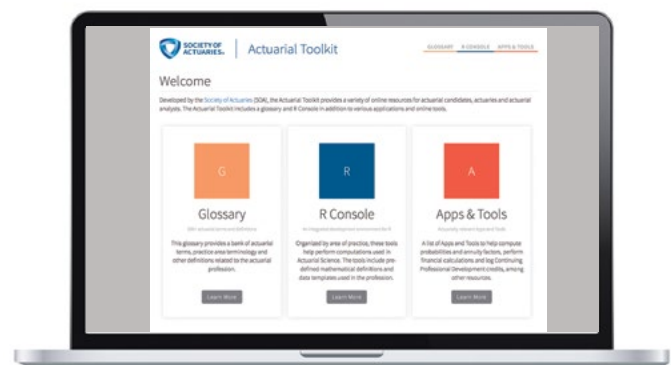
SOCIETY OF ACTUARIES

Actuarial Toolkit

GLOSSARY R CONSOLE APPS & TOOLS

Welcome

Developed by the Society of Actuaries (SOA), the Actuarial Toolkit provides a variety of online resources for actuarial candidates, actuaries and actuarial analysts. The Actuarial Toolkit includes a glossary and R Console in addition to various applications and online tools.

G

Glossary

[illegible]

This glossary provides a bank of actuarial terms, practice area terminology and other definitions related to the actuarial profession.

Learn More

R

R Console

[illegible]

Organized by area of practice, these tools help perform computations used in Actuarial Science. The tools include predefined mathematical definitions and data templates used in the profession.

Learn More

A

Apps & Tools

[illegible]

A list of Apps and Tools to help compute probabilities and annuity factors, perform financial calculations and log Continuing Professional Development credits, among other resources.

Learn More